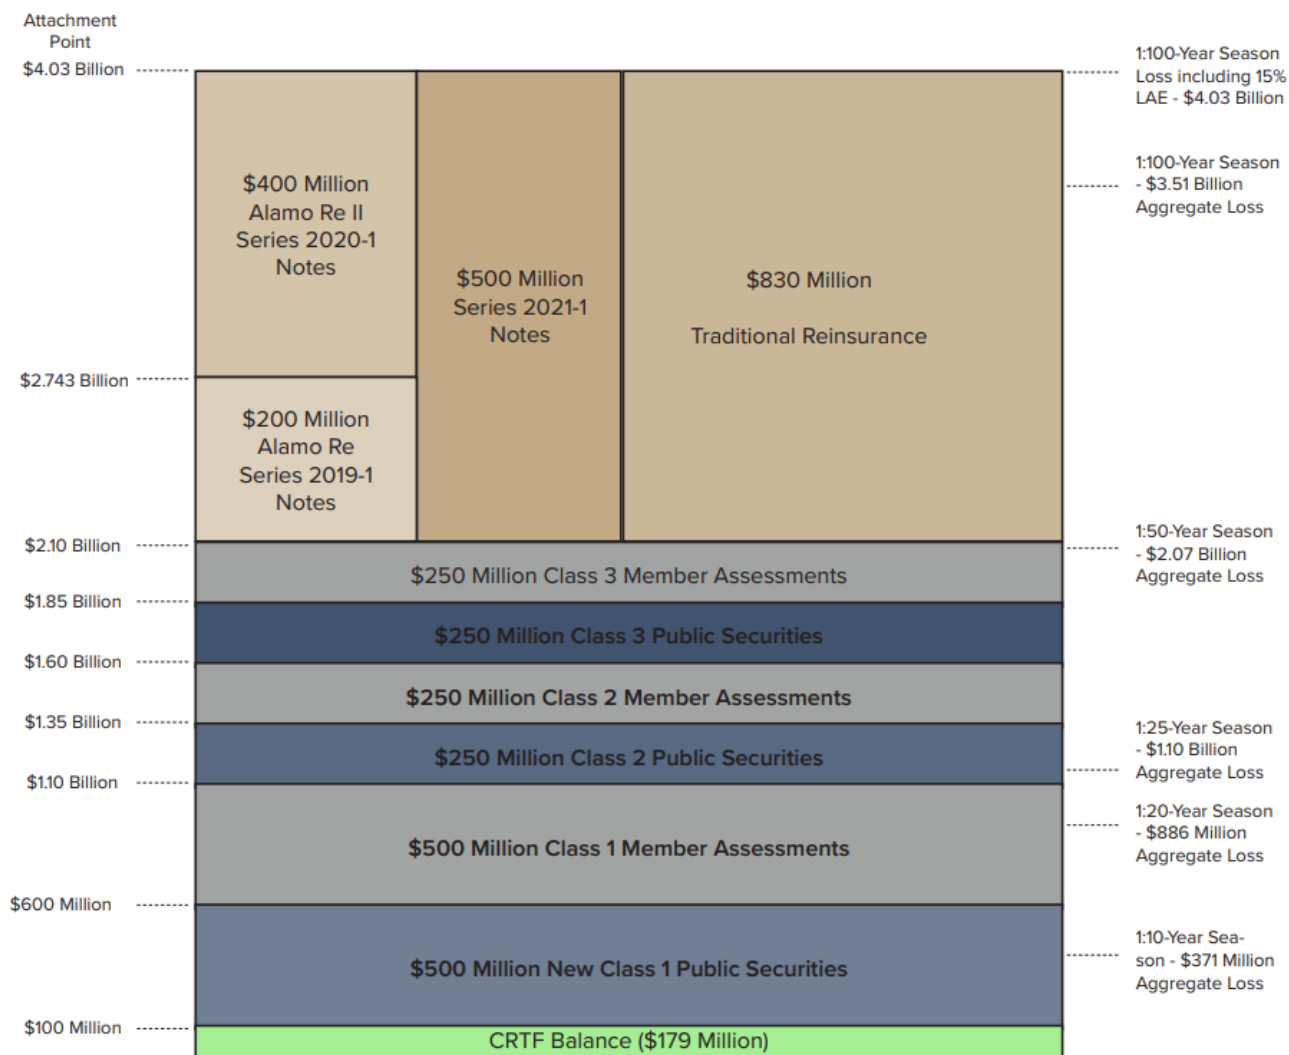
Attachment Point

$4.03 Billion

$2.743 Billion

$2.10 Billion

$1.85 Billion

$1.60 Billion

$1.35 Billion

$1.10 Billion

$600 Million

$100 Million

$400 Million Alamo Re II Series 2020-1 Notes

$200 Million Alamo Re Series 2019-1 Notes

$500 Million Series 2021-1 Notes

$830 Million

Traditional Reinsurance

$250 Million Class 3 Member Assessments

$250 Million Class 3 Public Securities

$250 Million Class 2 Member Assessments

$250 Million Class 2 Public Securities

$500 Million Class 1 Member Assessments

$500 Million New Class 1 Public Securities

CRTF Balance ($179 Million)

1:100-Year Season Loss including 15% LAE - $4.03 Billion

1:100-Year Season - $3.51 Billion Aggregate Loss

1:50-Year Season - $2.07 Billion Aggregate Loss

1:25-Year Season - $1.10 Billion Aggregate Loss

1:20-Year Season - $886 Million Aggregate Loss

1:10-Year Season - $371 Million Aggregate Loss